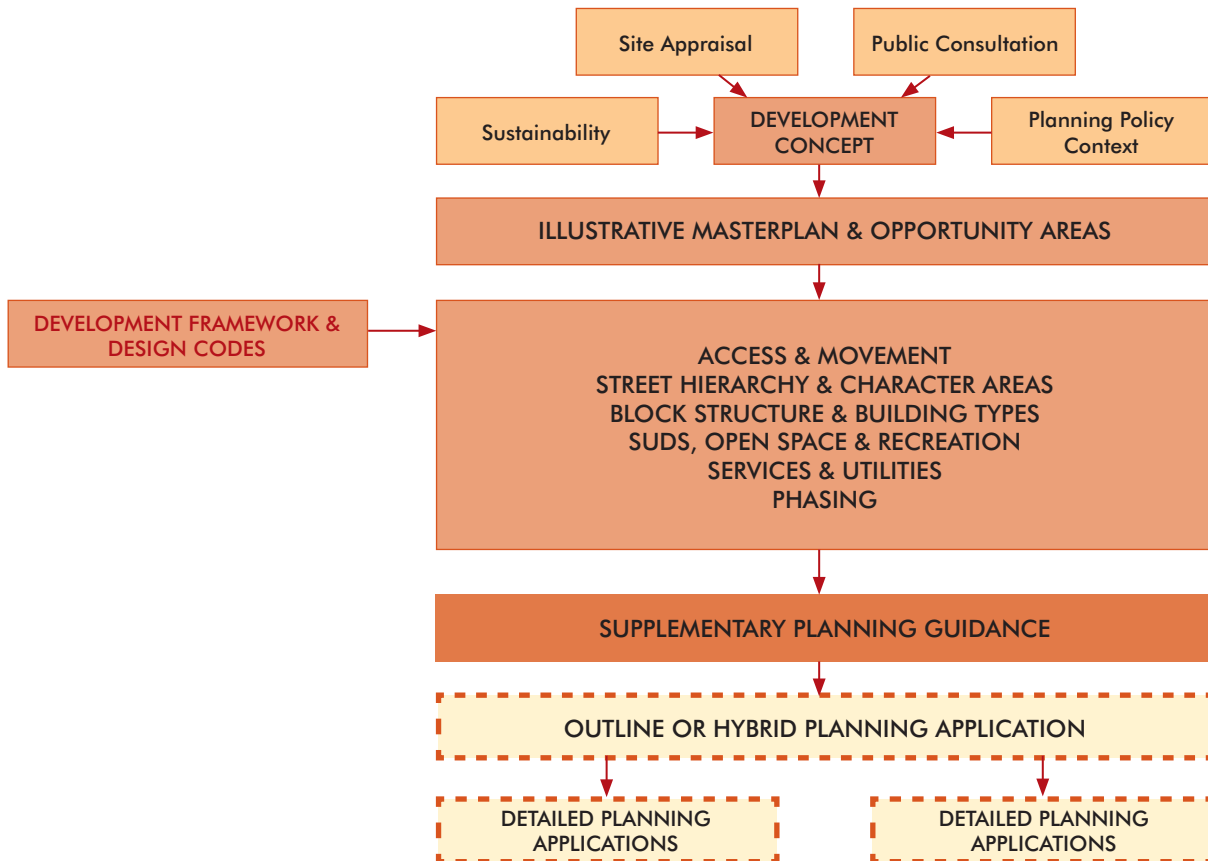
Site Appraisal

Public Consultation

Sustainability

DEVELOPMENT CONCEPT

Planning Policy Context

ILLUSTRATIVE MASTERPLAN & OPPORTUNITY AREAS

DEVELOPMENT FRAMEWORK & DESIGN CODES

ACCESS & MOVEMENT
STREET HIERARCHY & CHARACTER AREAS
BLOCK STRUCTURE & BUILDING TYPES
SUDS, OPEN SPACE & RECREATION
SERVICES & UTILITIES
PHASING

SUPPLEMENTARY PLANNING GUIDANCE

OUTLINE OR HYBRID PLANNING APPLICATION

DETAILED PLANNING APPLICATIONS

DETAILED PLANNING APPLICATIONS